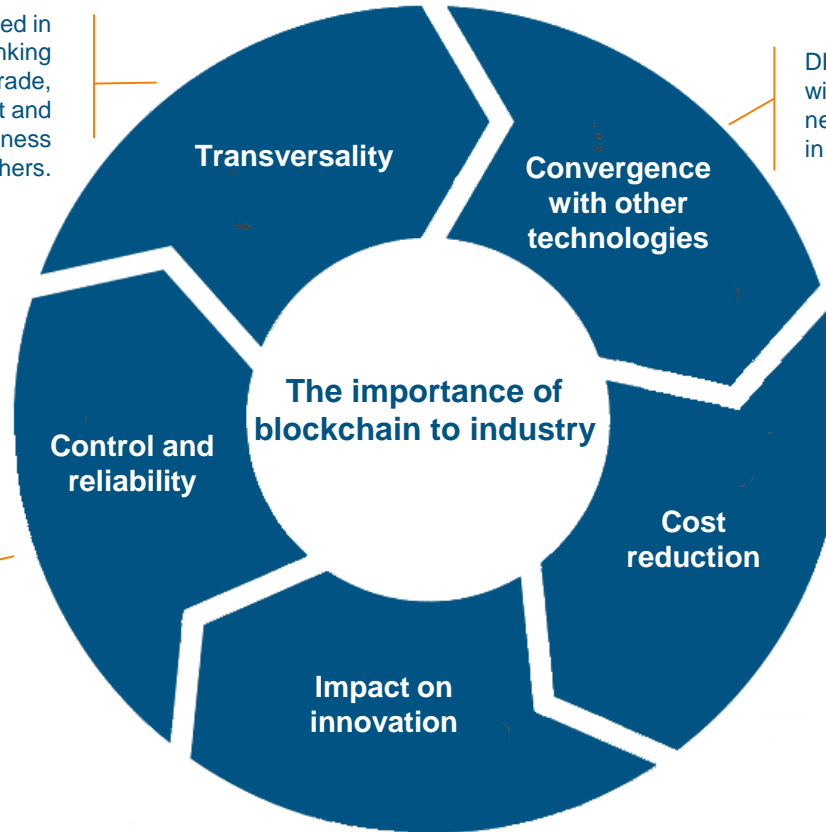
ed in
nking
rade,
t and
ness
hers.

Transversality

Dl
wi
ne
in

Convergence with other technologies

The importance of blockchain to industry

Control and reliability

Cost reduction

Impact on innovation